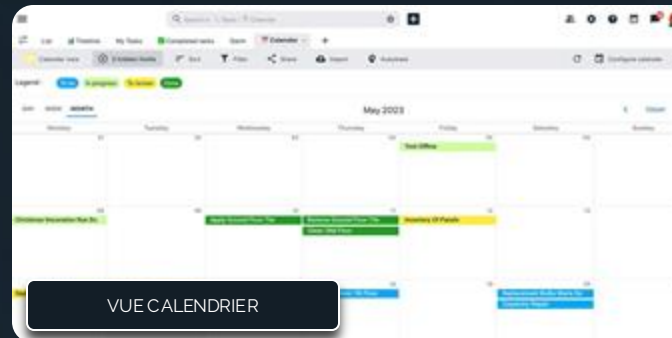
List Timeline My Tasks Completed tasks Gantt Calendar

Calendar view 3 hidden fields Sort Filter Share Import Automate Configure calendar

Legend: To do In progress To review Done

DAY WEEK MONTH May 2023 Today

Monday Tuesday Wednesday Thursday Friday Saturday Sunday

Tool Offline

Christmas Decoration Run Do... Apply Ground Floor Tile Remove Ground Floor Tile Inventory Of Panels
Clean Old Floor

Replacement Bolts Warm Up
Lavatory Repair

VUE CALENDRIER